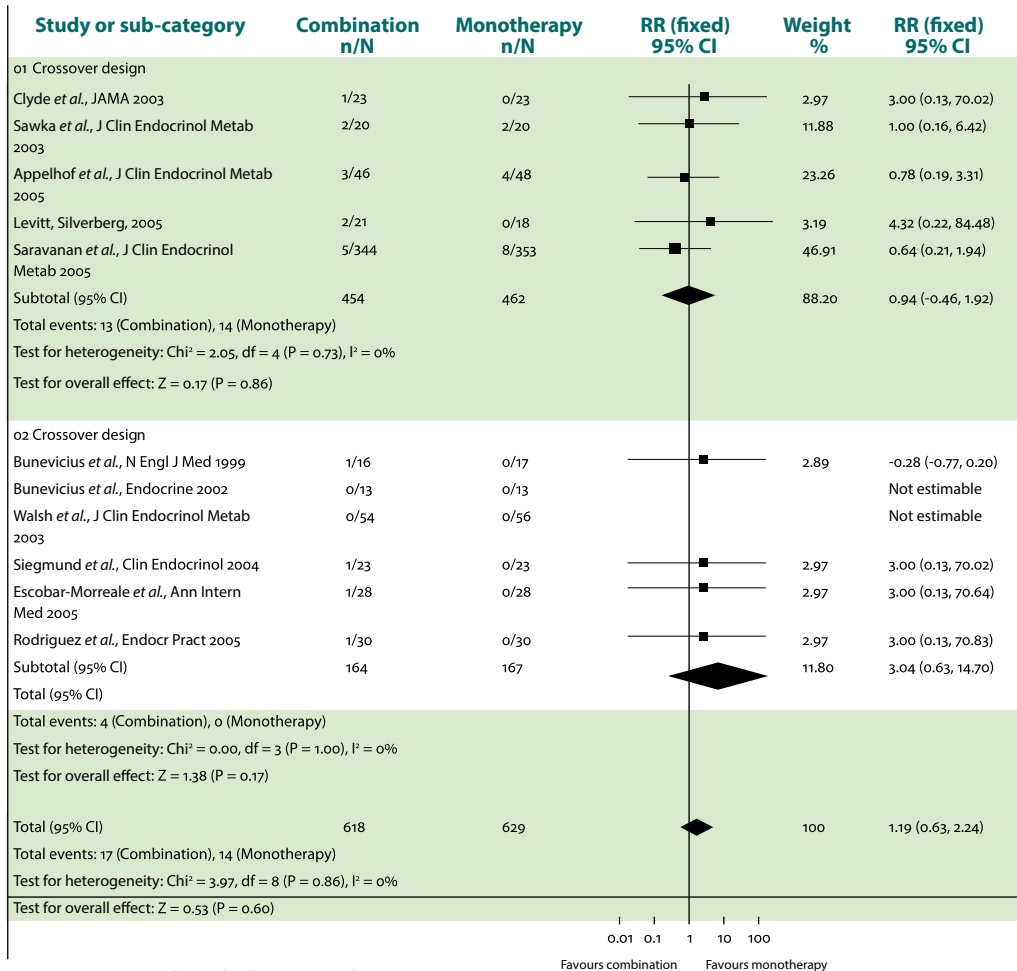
| Study or sub-category | Combination n/N | Monotherapy n/N | RR (fixed) 95% CI | Weight % | RR (fixed) 95% CI |
|---|---|---|---|---|---|
| 01 Crossover design | | | | | |
| Clyde *et al.*, JAMA 2003 | 1/23 | 0/23 | | 2.97 | 3.00 (0.13, 70.02) |
| Sawka *et al.*, J Clin Endocrinol Metab 2003 | 2/20 | 2/20 | | 11.88 | 1.00 (0.16, 6.42) |
| Appelhof *et al.*, J Clin Endocrinol Metab 2005 | 3/46 | 4/48 | | 23.26 | 0.78 (0.19, 3.31) |
| Levitt, Silverberg, 2005 | 2/21 | 0/18 | | 3.19 | 4.32 (0.22, 84.48) |
| Saravanan *et al.*, J Clin Endocrinol Metab 2005 | 5/344 | 8/353 | | 46.91 | 0.64 (0.21, 1.94) |
| Subtotal (95% CI) | 454 | 462 | | 88.20 | 0.94 (-0.46, 1.92) |
| Total events: 13 (Combination), 14 (Monotherapy) | | | | | |
| Test for heterogeneity: Chi² = 2.05, df = 4 (P = 0.73), I² = 0% | | | | | |
| Test for overall effect: Z = 0.17 (P = 0.86) | | | | | |
| 02 Crossover design | | | | | |
| Bunevicius *et al.*, N Engl J Med 1999 | 1/16 | 0/17 | | 2.89 | -0.28 (-0.77, 0.20) |
| Bunevicius *et al.*, Endocrine 2002 | 0/13 | 0/13 | | | Not estimable |
| Walsh *et al.*, J Clin Endocrinol Metab 2003 | 0/54 | 0/56 | | | Not estimable |
| Siegmund *et al.*, Clin Endocrinol 2004 | 1/23 | 0/23 | | 2.97 | 3.00 (0.13, 70.02) |
| Escobar-Morreale *et al.*, Ann Intern Med 2005 | 1/28 | 0/28 | | 2.97 | 3.00 (0.13, 70.64) |
| Rodriguez *et al.*, Endocr Pract 2005 | 1/30 | 0/30 | | 2.97 | 3.00 (0.13, 70.83) |
| Subtotal (95% CI) | 164 | 167 | | 11.80 | 3.04 (0.63, 14.70) |
| Total (95% CI) | | | | | |
| Total events: 4 (Combination), 0 (Monotherapy) | | | | | |
| Test for heterogeneity: Chi² = 0.00, df = 3 (P = 1.00), I² = 0% | | | | | |
| Test for overall effect: Z = 1.38 (P = 0.17) | | | | | |
| Total (95% CI) | 618 | 629 | | 100 | 1.19 (0.63, 2.24) |
| Total events: 17 (Combination), 14 (Monotherapy) | | | | | |
| Test for heterogeneity: Chi² = 3.97, df = 8 (P = 0.86), I² = 0% | | | | | |
| Test for overall effect: Z = 0.53 (P = 0.60) | | | | | |

0.01 0.1 1 10 100

Favours combination Favours monotherapy